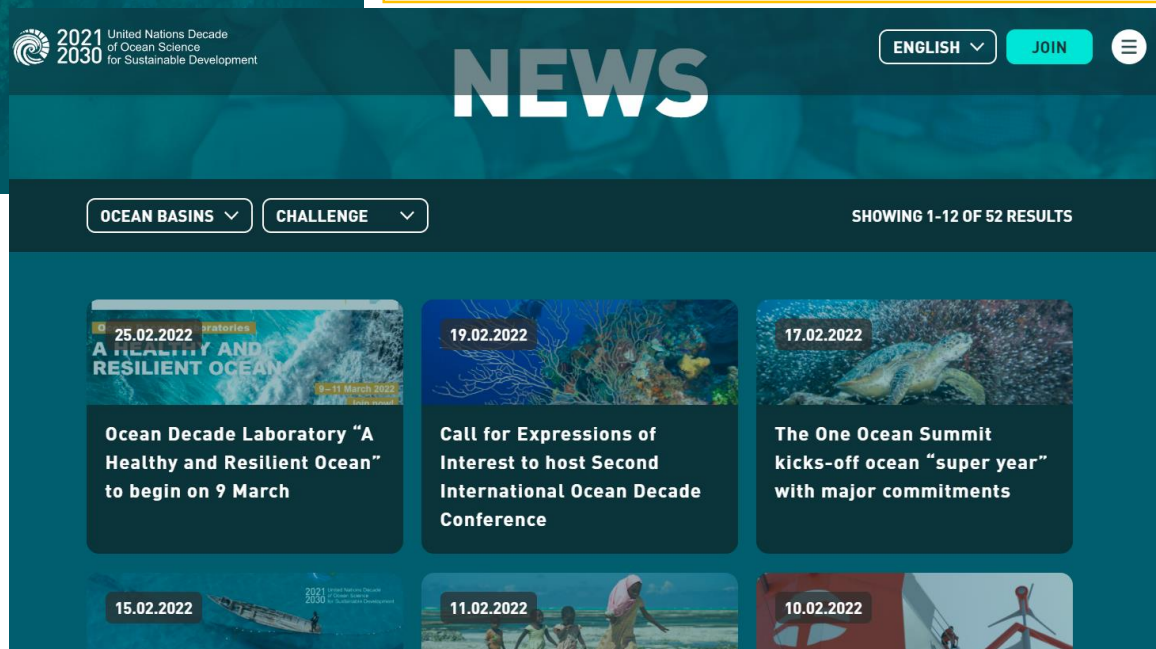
2021 2030 United Nations Decade of Ocean Science for Sustainable Development

NEWS

ENGLISH JOIN

OCEAN BASINS CHALLENGE

SHOWING 1-12 OF 52 RESULTS

25.02.2022

O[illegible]aratories A HEALTHY AND RESILIENT OCEAN 9–11 March 2022

Ocean Decade Laboratory “A Healthy and Resilient Ocean” to begin on 9 March

19.02.2022

Call for Expressions of Interest to host Second International Ocean Decade Conference

17.02.2022

The One Ocean Summit kicks-off ocean “super year” with major commitments

15.02.2022

2021 2030 United Nations Decade of Ocean Science for Sustainable Development

11.02.2022

10.02.2022